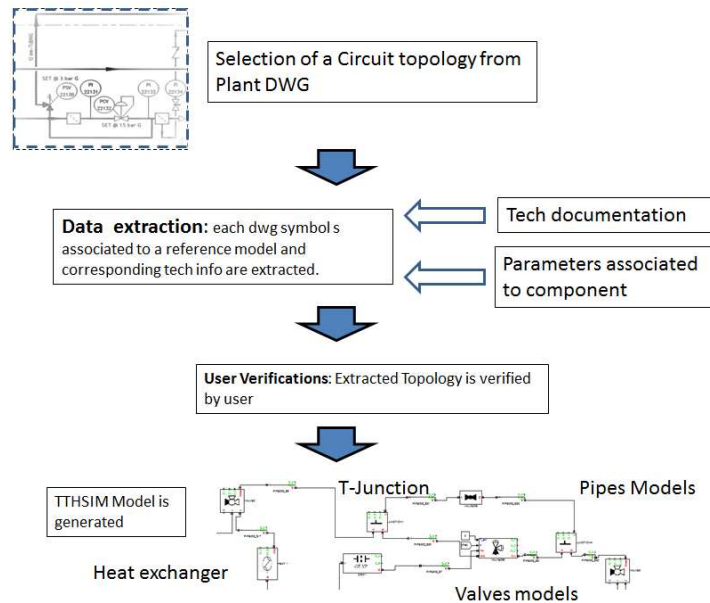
SET @ 3 bar G
FW
PI 2213L
PCV 2213L
PI 22132
PI 2213
SET @ 13 bar G

Selection of a Circuit topology from Plant DWG

**Data extraction:** each dwg symbol s associated to a reference model and corresponding tech info are extracted.

Tech documentation

Parameters associated to component

**User Verifications**: Extracted Topology is verified by user

TTHSIM Model is generated

T-Junction

Pipes Models

Heat exchanger

Valves models